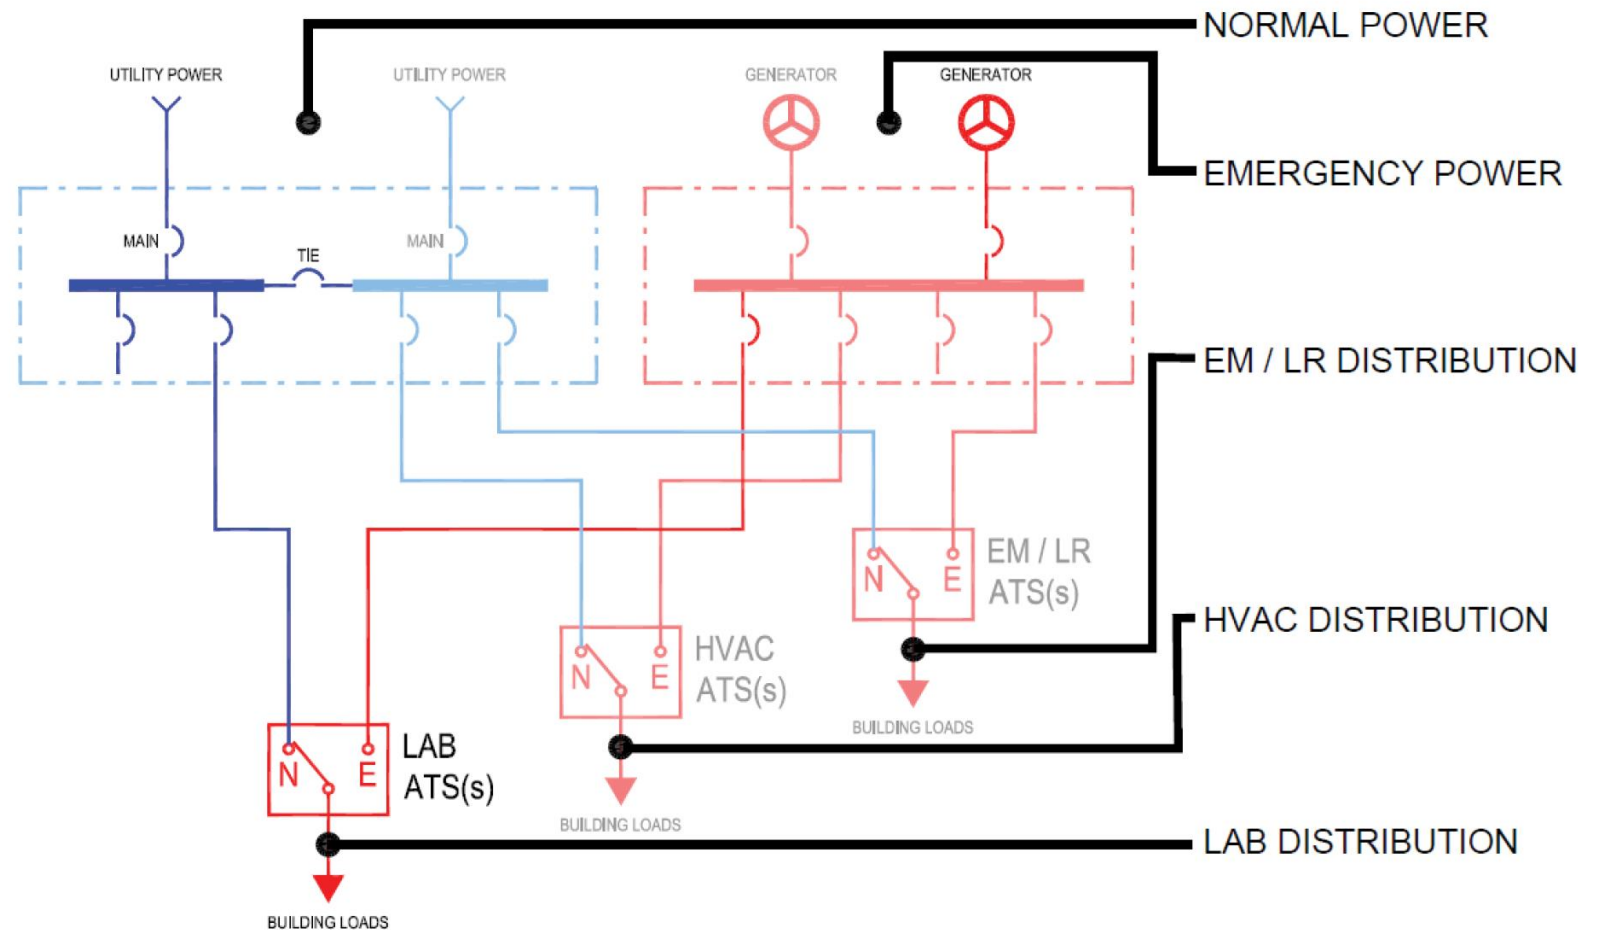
NORMAL POWER

UTILITY POWER

UTILITY POWER

GENERATOR

GENERATOR

EMERGENCY POWER

MAIN

TIE

MAIN

EM / LR DISTRIBUTION

N

E

EM / LR ATS(s)

HVAC DISTRIBUTION

N

E

HVAC ATS(s)

BUILDING LOADS

N

E

LAB ATS(s)

BUILDING LOADS

LAB DISTRIBUTION

BUILDING LOADS